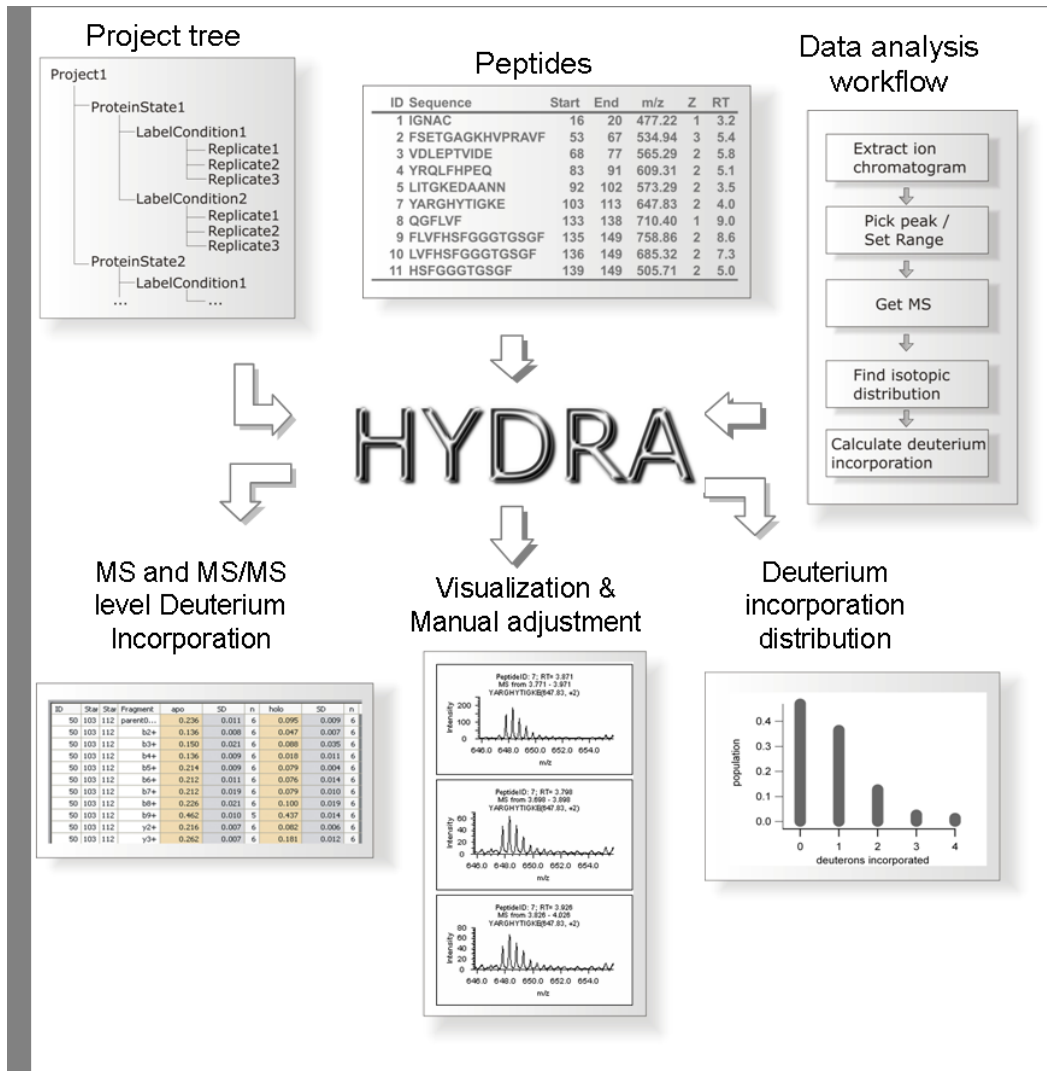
Project tree

Project1
ProteinState1
LabelCondition1
Replicate1
Replicate2
Replicate3
LabelCondition2
Replicate1
Replicate2
Replicate3
ProteinState2
LabelCondition1
...
...

Peptides

| ID | Sequence | Start | End | m/z | Z | RT |
|---|---|---|---|---|---|---|
| 1 | IGNAC | 16 | 20 | 477.22 | 1 | 3.2 |
| 2 | FSETGAGKHVPRAVF | 53 | 67 | 534.94 | 3 | 5.4 |
| 3 | VDLEPTVIDE | 68 | 77 | 565.29 | 2 | 5.8 |
| 4 | YRQLFHPEQ | 83 | 91 | 609.31 | 2 | 5.1 |
| 5 | LITGKEDAANN | 92 | 102 | 573.29 | 2 | 3.5 |
| 7 | YARGHYTIGKE | 103 | 113 | 647.83 | 2 | 4.0 |
| 8 | QGFLVF | 133 | 138 | 710.40 | 1 | 9.0 |
| 9 | FLVFHSFGGGTGSGF | 135 | 149 | 758.86 | 2 | 8.6 |
| 10 | LVFHSFGGGTGSGF | 136 | 149 | 685.32 | 2 | 7.3 |
| 11 | HSFGGGTGSGF | 139 | 149 | 505.71 | 2 | 5.0 |

Data analysis workflow

Extract ion chromatogram
Pick peak / Set Range
Get MS
Find isotopic distribution
Calculate deuterium incorporation

HYDRA

MS and MS/MS level Deuterium Incorporation

| ID | Star | Star | Fragment | apo | SD | n | holo | SD | n |
|---|---|---|---|---|---|---|---|---|---|
| 50 | 103 | 112 | parent0... | 0.236 | 0.011 | 6 | 0.095 | 0.009 | 6 |
| 50 | 103 | 112 | b2+ | 0.136 | 0.008 | 6 | 0.047 | 0.007 | 6 |
| 50 | 103 | 112 | b3+ | 0.150 | 0.021 | 6 | 0.088 | 0.035 | 6 |
| 50 | 103 | 112 | b4+ | 0.136 | 0.009 | 6 | 0.018 | 0.011 | 6 |
| 50 | 103 | 112 | b5+ | 0.214 | 0.009 | 6 | 0.079 | 0.004 | 6 |
| 50 | 103 | 112 | b6+ | 0.212 | 0.011 | 6 | 0.076 | 0.014 | 6 |
| 50 | 103 | 112 | b7+ | 0.212 | 0.019 | 6 | 0.079 | 0.010 | 6 |
| 50 | 103 | 112 | b8+ | 0.226 | 0.021 | 6 | 0.100 | 0.019 | 6 |
| 50 | 103 | 112 | b9+ | 0.462 | 0.010 | 5 | 0.437 | 0.014 | 6 |
| 50 | 103 | 112 | y2+ | 0.216 | 0.007 | 6 | 0.082 | 0.006 | 6 |
| 50 | 103 | 112 | y3+ | 0.262 | 0.007 | 6 | 0.181 | 0.012 | 6 |

Visualization & Manual adjustment

PeptideID: 7; RT= 3.871
MS from 3.771 - 3.971
YARGHYTIGKE(647.83, +2)
Intensity
200 100 0
646.0 648.0 650.0 652.0 654.0
m/z

PeptideID: 7; RT= 3.798
MS from 3.698 - 3.898
YARGHYTIGKE(647.83, +2)
Intensity
60 40 20 0
646.0 648.0 650.0 652.0 654.0
m/z

PeptideID: 7; RT= 3.926
MS from 3.826 - 4.026
YARGHYTIGKE(647.83, +2)
Intensity
80 60 40 20 0
646.0 648.0 650.0 652.0 654.0
m/z

Deuterium incorporation distribution

population
0.4 0.3 0.2 0.1 0.0
0 1 2 3 4
deuterons incorporated